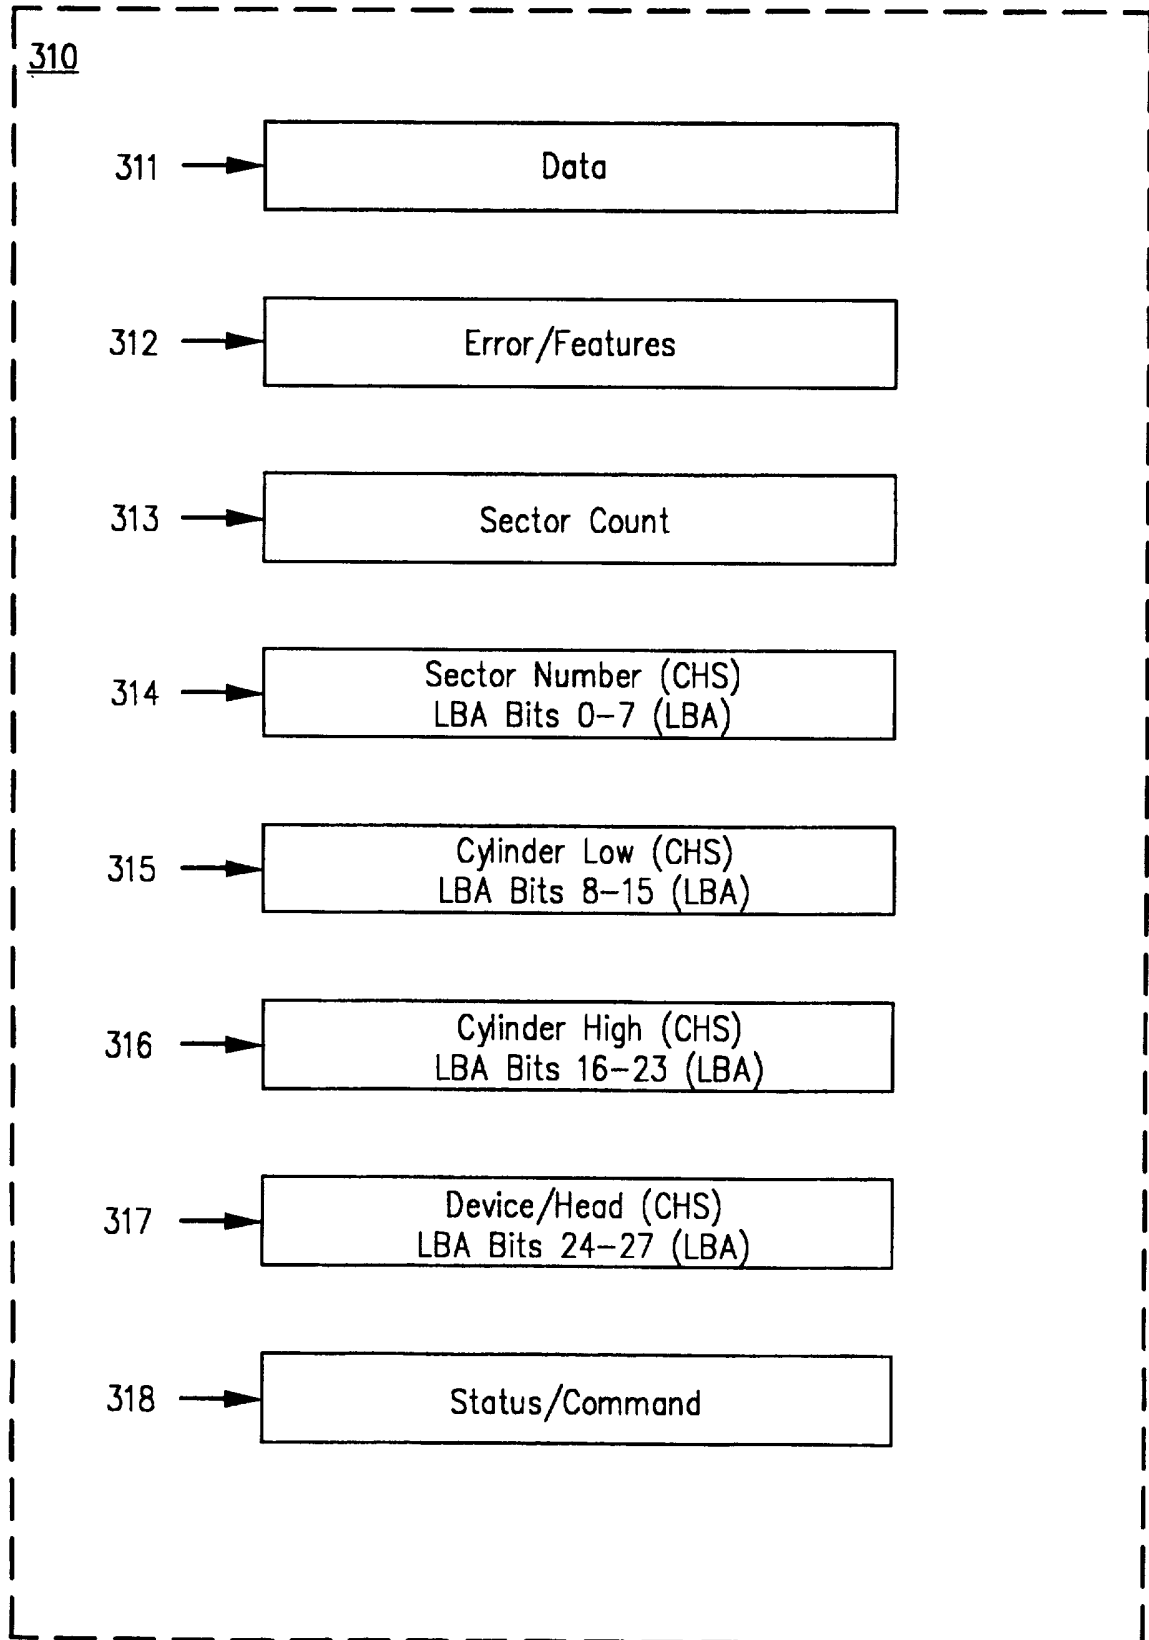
310

311 Data

312 Error/Features

313 Sector Count

314 Sector Number (CHS)
LBA Bits 0–7 (LBA)

315 Cylinder Low (CHS)
LBA Bits 8–15 (LBA)

316 Cylinder High (CHS)
LBA Bits 16–23 (LBA)

317 Device/Head (CHS)
LBA Bits 24–27 (LBA)

318 Status/Command